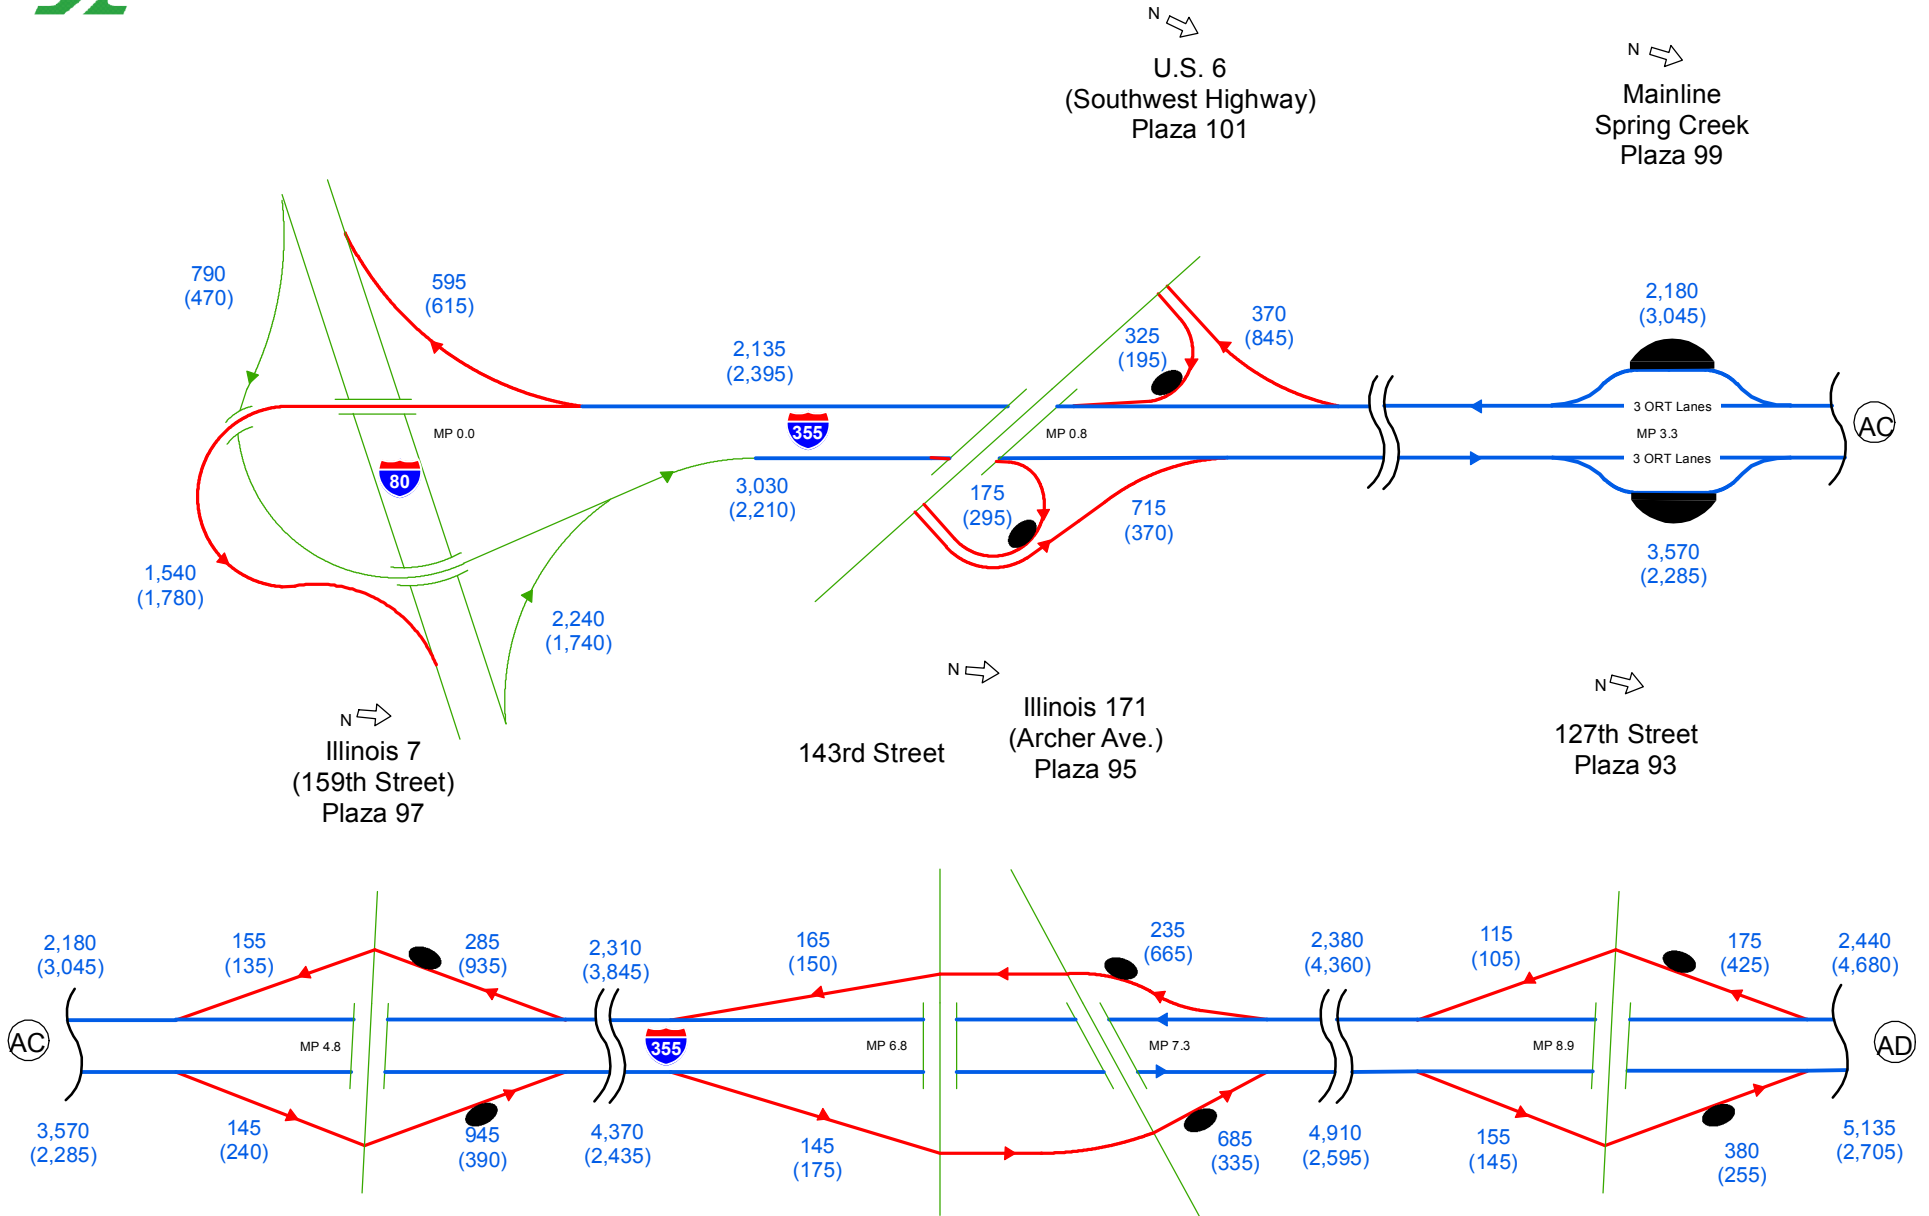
N
U.S. 6
(Southwest Highway)
Plaza 101

N
Mainline
Spring Creek
Plaza 99

790
(470)

595
(615)

2,135
(2,395)

325
(195)

370
(845)

2,180
(3,045)

MP 0.0

355

MP 0.8

3 ORT Lanes
MP 3.3
3 ORT Lanes

AC

80

3,030
(2,210)

175
(295)

715
(370)

3,570
(2,285)

1,540
(1,780)

2,240
(1,740)

N
Illinois 7
(159th Street)
Plaza 97

143rd Street

N
Illinois 171
(Archer Ave.)
Plaza 95

N
127th Street
Plaza 93

2,180
(3,045)

155
(135)

285
(935)

2,310
(3,845)

165
(150)

235
(665)

2,380
(4,360)

115
(105)

175
(425)

2,440
(4,680)

AC

MP 4.8

355

MP 6.8

MP 7.3

MP 8.9

AD

3,570
(2,285)

145
(240)

945
(390)

4,370
(2,435)

145
(175)

685
(335)

4,910
(2,595)

155
(145)

380
(255)

5,135
(2,705)